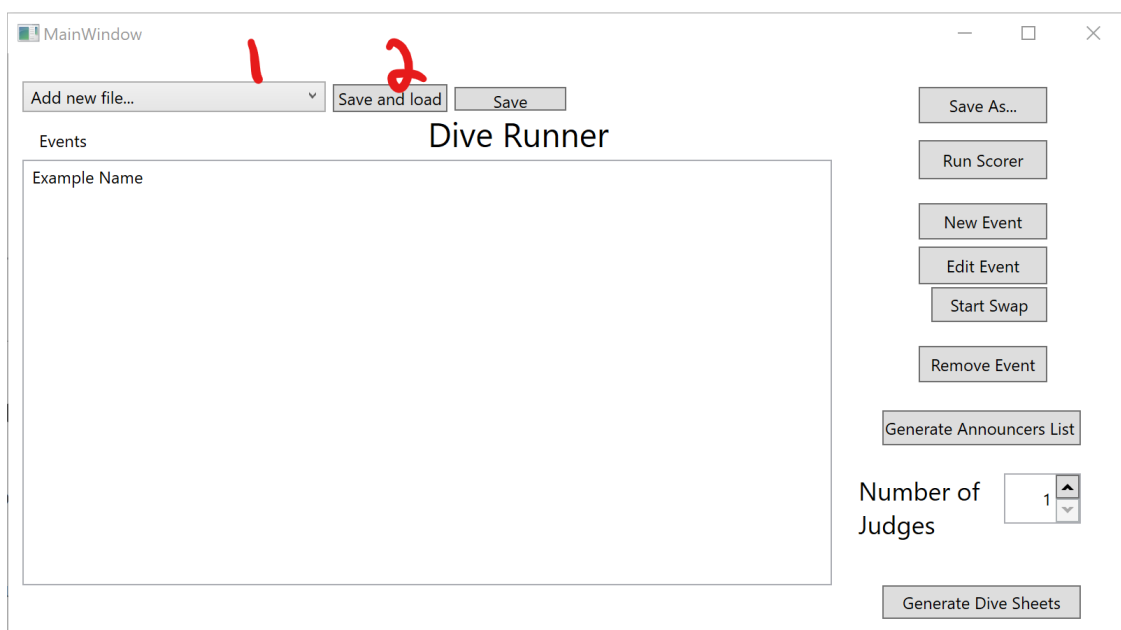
MainWindow

1

2

Add new file...

Save and load

Save

Save As...

Events

Dive Runner

Example Name

Run Scorer

New Event

Edit Event

Start Swap

Remove Event

Generate Announcers List

Number of Judges

1

Generate Dive Sheets